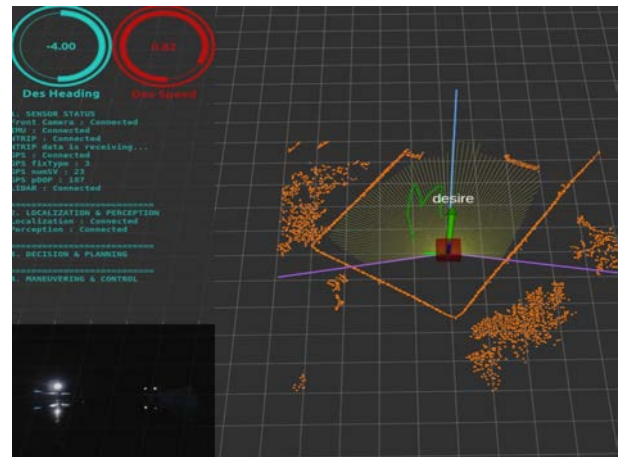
-4.00
Des Heading
0.82
Des Speed

. SENSOR STATUS
Front Camera : Connected
IMU : Connected
NTRIP : Connected
NTRIP data is receiving...
GPS : Connected
GPS fixType : 3
GPS numSV : 23
GPS pDOP : 187
LIDAR : Connected

========================
. LOCALIZATION & PERCEPTION
Localization : Connected
Perception : Connected

========================
. DECISION & PLANNING

========================
. MANEUVERING & CONTROL

desire